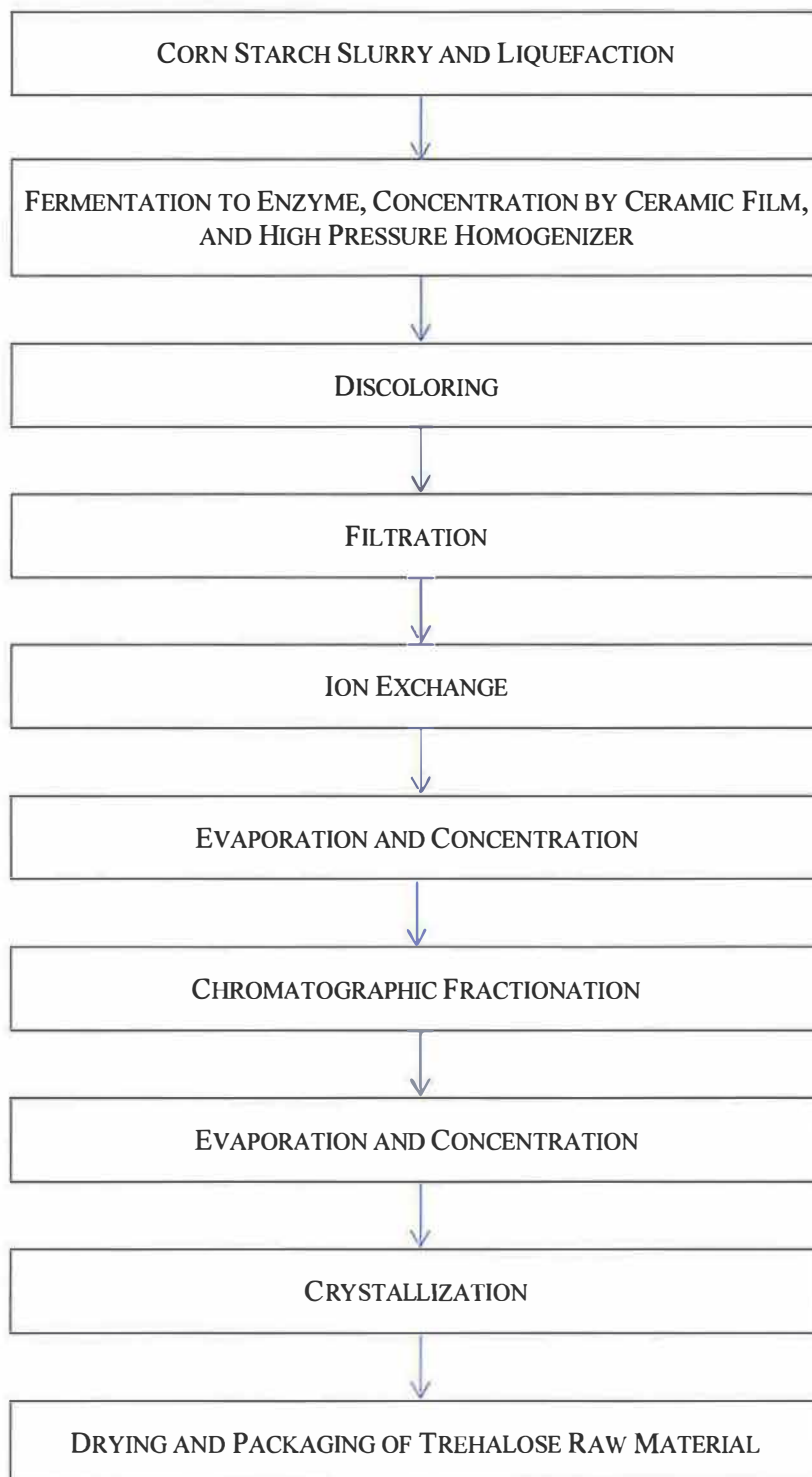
CORN STARCH SLURRY AND LIQUEFACTION

FERMENTATION TO ENZYME, CONCENTRATION BY CERAMIC FILM, AND HIGH PRESSURE HOMOGENIZER

DISCOLORING

FILTRATION

ION EXCHANGE

EVAPORATION AND CONCENTRATION

CHROMATOGRAPHIC FRACTIONATION

EVAPORATION AND CONCENTRATION

CRYSTALLIZATION

DRYING AND PACKAGING OF TREHALOSE RAW MATERIAL